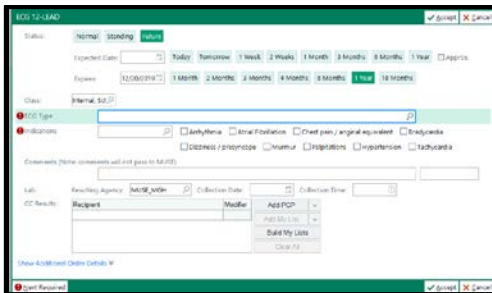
ECG 12-LEAD

Accept Cancel

Status: Normal Standing Future

Expected Date: Today Tomorrow 1 Week 2 Weeks 1 Month 3 Months 6 Months 1 Year Approx.

Expires: 12/08/2019 1 Month 2 Months 3 Months 4 Months 6 Months 1 Year 18 Months

Class: Internal, Sct

ECG Type:

Indications: Arrhythmia Atrial Fibrillation Chest pain / anginal equivalent Bradycardia

Dizziness / presyncope Murmur Palpitations Hypertension Tachycardia

Comments (Note: comments will not pass to MUSE):

Lab: Resulting Agency: MCSE_MGH Collection Date: Collection Time:

CC Results: Recipient Modifier

Add PCP

Add My List

Build My Lists

Clear All

Show Additional Order Details

Next Required

Accept Cancel